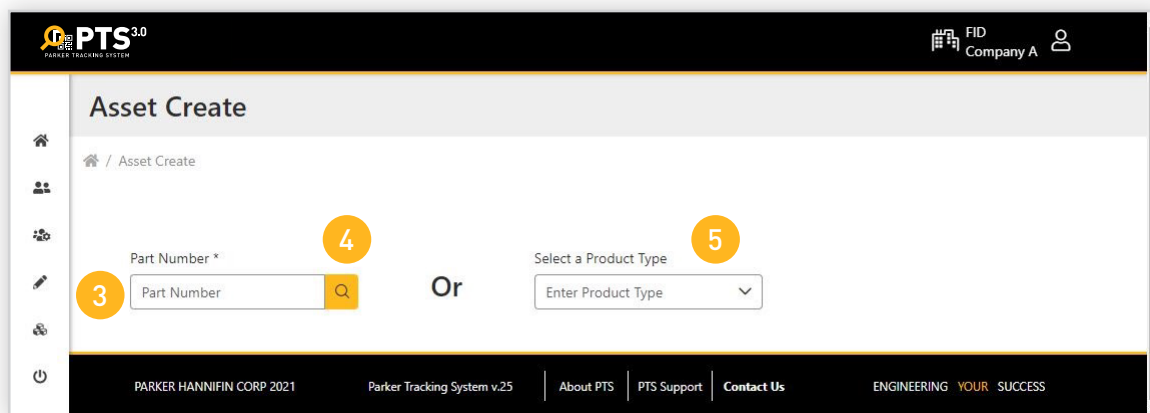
PTS 3.0
PARKER TRACKING SYSTEM

FID
Company A

Asset Create

/ Asset Create

Part Number *

4

5

Select a Product Type

3

Part Number

Or

Enter Product Type

PARKER HANNIFIN CORP 2021 | Parker Tracking System v.25 | About PTS | PTS Support | Contact Us | ENGINEERING YOUR SUCCESS